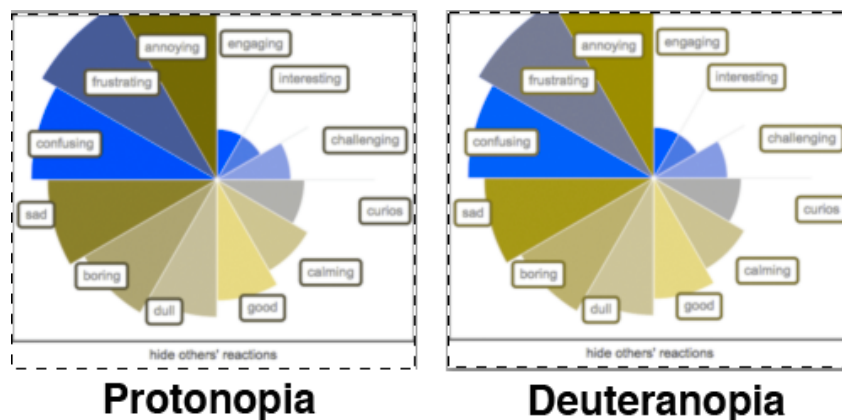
annoying
engaging
frustrating
interesting
confusing
challenging
sad
curios
boring
calming
dull
good
hide others' reactions

Protonopia

annoying
engaging
frustrating
interesting
confusing
challenging
sad
curios
boring
calming
dull
good
hide others' reactions

Deuteranopia